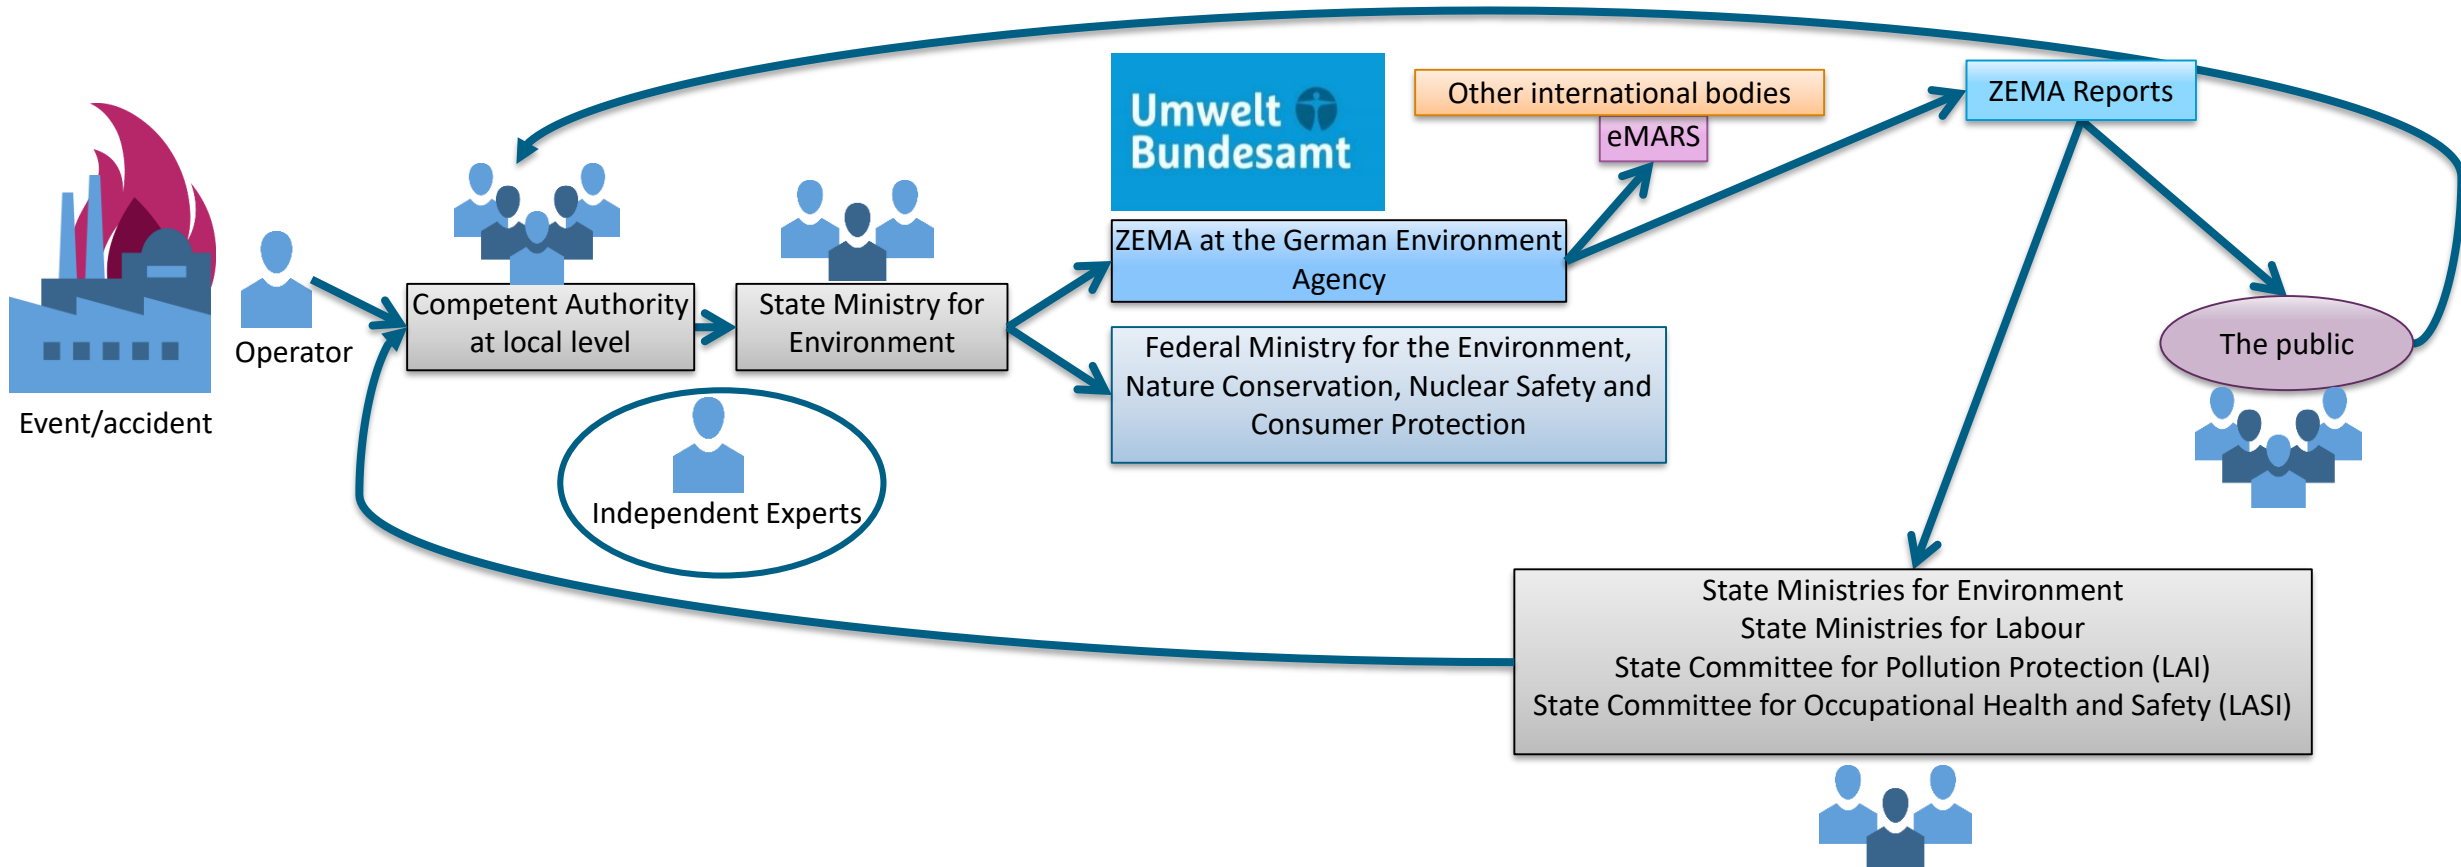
Event/accident

Operator

Competent Authority at local level

State Ministry for Environment

Independent Experts

Umwelt Bundesamt

ZEMA at the German Environment Agency

Federal Ministry for the Environment, Nature Conservation, Nuclear Safety and Consumer Protection

Other international bodies

eMARS

ZEMA Reports

The public

State Ministries for Environment
State Ministries for Labour
State Committee for Pollution Protection (LAI)
State Committee for Occupational Health and Safety (LASI)